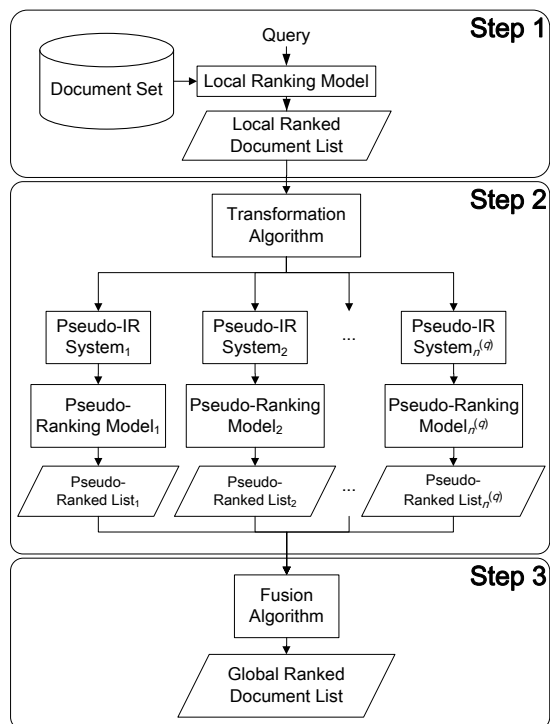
Step 1

Query

Document Set

Local Ranking Model

Local Ranked Document List

Step 2

Transformation Algorithm

Pseudo-IR System$_1$

Pseudo-IR System$_2$

...

Pseudo-IR System$_{n^{(q)}}$

Pseudo-Ranking Model$_1$

Pseudo-Ranking Model$_2$

Pseudo-Ranking Model$_{n^{(q)}}$

Pseudo-Ranked List$_1$

Pseudo-Ranked List$_2$

...

Pseudo-Ranked List$_{n^{(q)}}$

Step 3

Fusion Algorithm

Global Ranked Document List